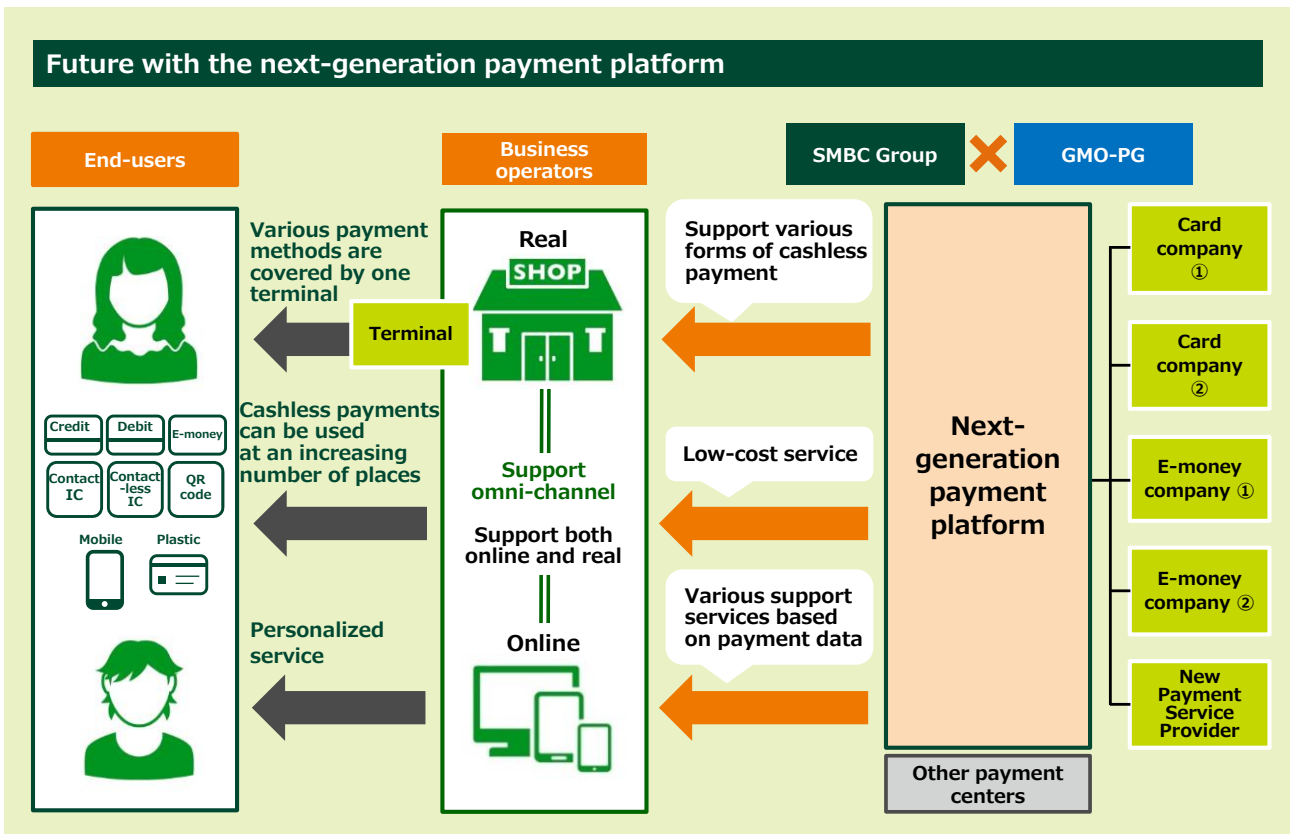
Future with the next-generation payment platform

End-users

Business operators

SMBC Group

GMO-PG

Various payment methods are covered by one terminal

Terminal

Real

SHOP

Support various forms of cashless payment

Card company ①

Card company ②

E-money company ①

E-money company ②

New Payment Service Provider

Next-generation payment platform

Credit

Debit

E-money

Contact IC

Contact-less IC

QR code

Mobile

Plastic

Cashless payments can be used at an increasing number of places

Support omni-channel

Support both online and real

Low-cost service

Various support services based on payment data

Personalized service

Online

Other payment centers